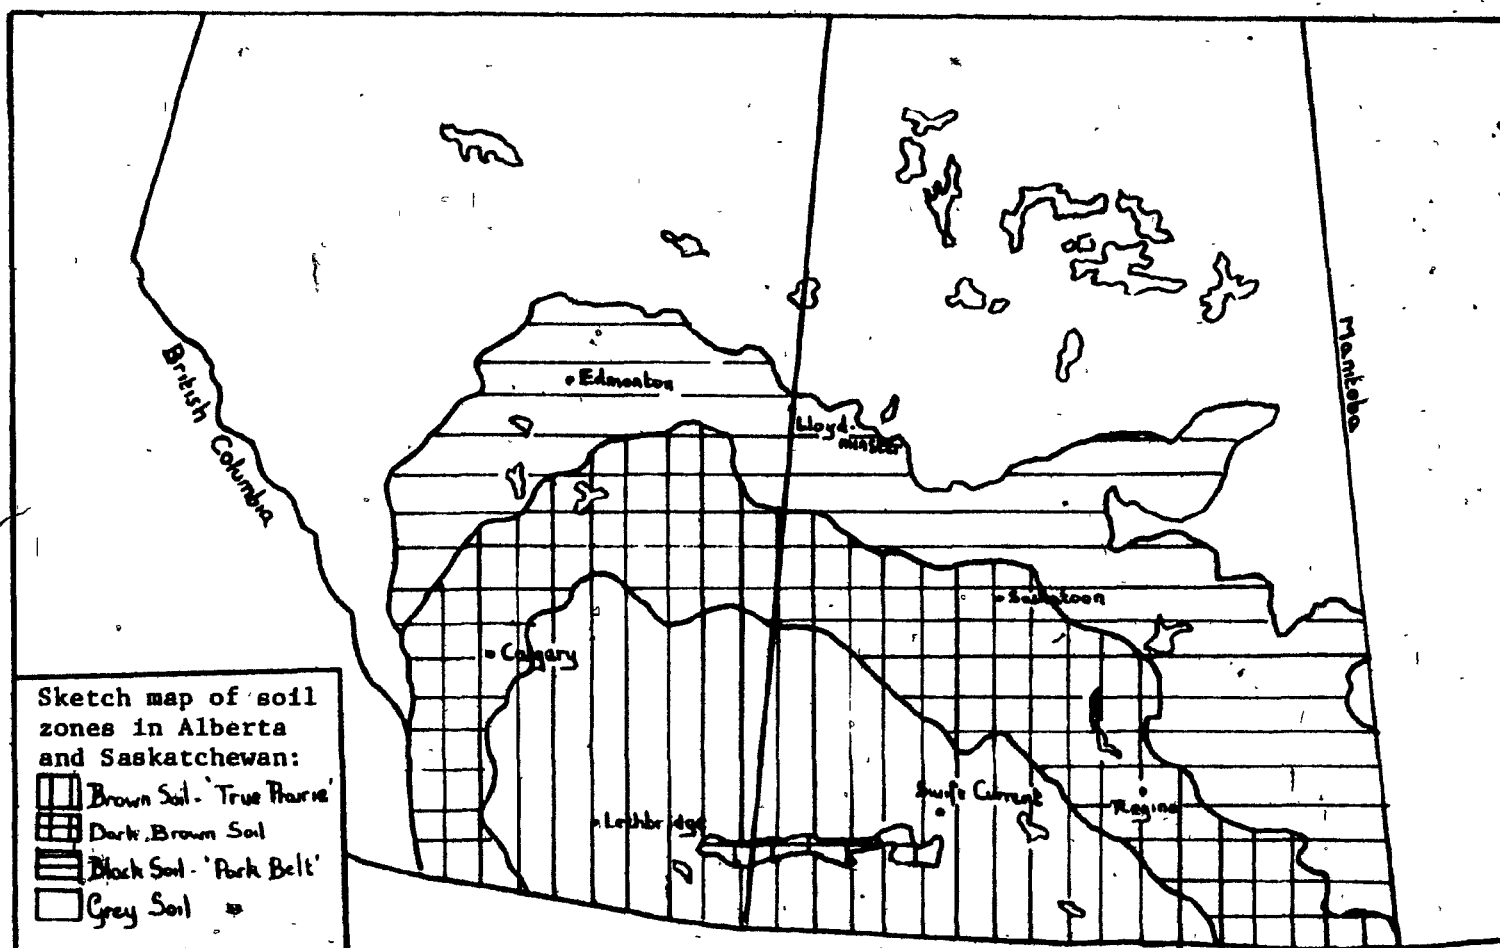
British Columbia

Manitoba

Edmonton

Lloydminster

Saskatoon

Calgary

Lethbridge

Swift Current

Regina

Sketch map of soil zones in Alberta and Saskatchewan:

Brown Soil - 'True Prairie'

Dark Brown Soil

Black Soil - 'Park Belt'

Grey Soil